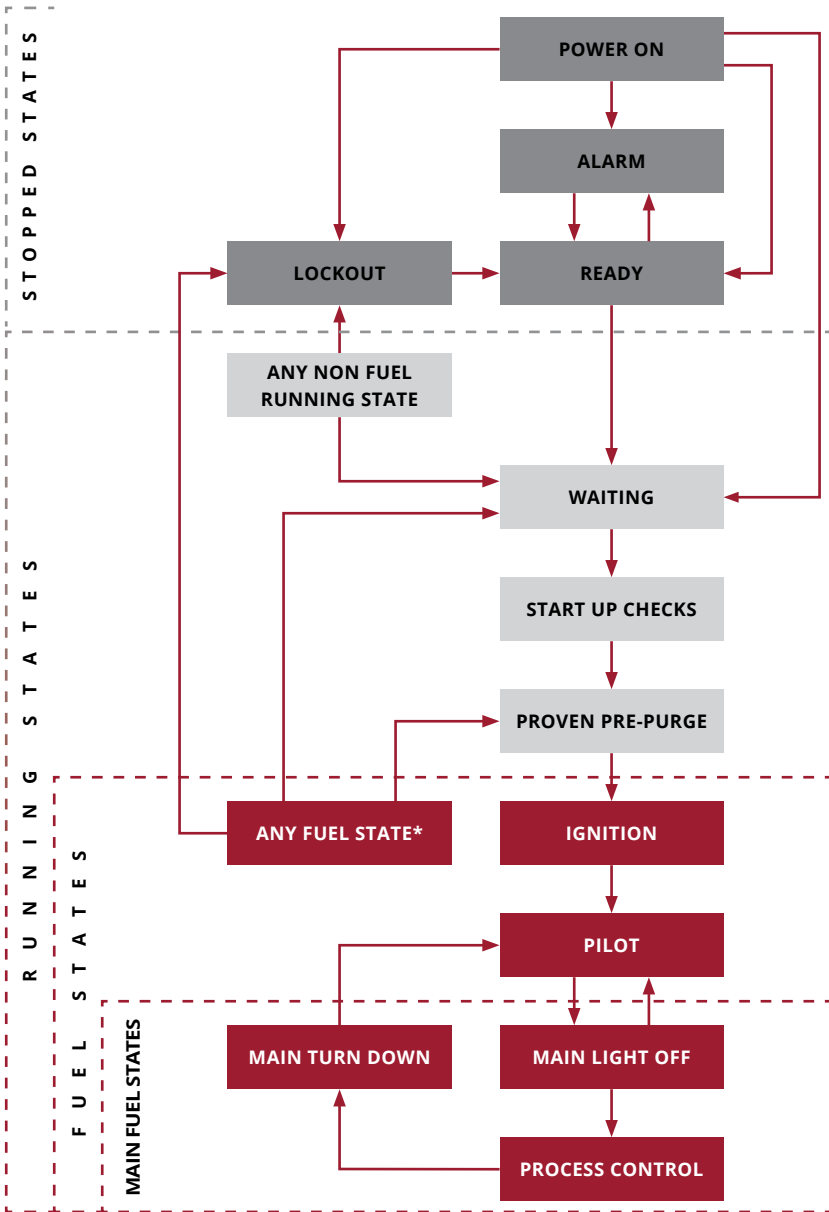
STOPPED STATES

POWER ON

ALARM

LOCKOUT

READY

ANY NON FUEL RUNNING STATE

RUNNING STATES

WAITING

START UP CHECKS

PROVEN PRE-PURGE

FUEL STATES

ANY FUEL STATE*

IGNITION

PILOT

MAIN FUEL STATES

MAIN TURN DOWN

MAIN LIGHT OFF

PROCESS CONTROL